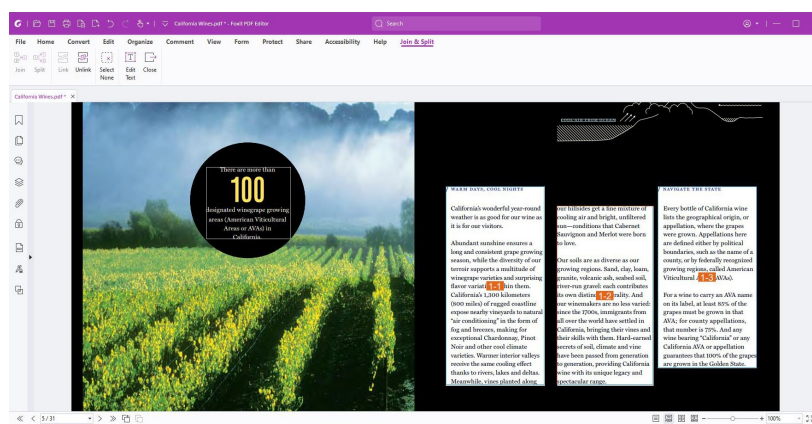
California Wines.pdf * - Foxit PDF Editor

Search

File Home Convert Edit Organize Comment View Form Protect Share Accessibility Help Join & Split

Join Split Link Unlink Select None Edit Text Close

California Wines.pdf * ×

There are more than

100

designated winegrape growing areas (American Viticultural Areas or AVAs) in California.

WARM DAYS, COOL NIGHTS

California's wonderful year-round weather is as good for our wine as it is for our visitors.

Abundant sunshine ensures a long and consistent grape growing season, while the diversity of our terroir supports a multitude of winegrape varieties and surprising flavor variat[1-1]hin them. California's 1,100 kilometers (900 miles) of rugged coastline expose nearby vineyards to natural "air conditioning" in the form of fog and breezes, making for exceptional Chardonnay, Pinot Noir and other cool climate varieties. Warmer interior valleys receive the same cooling effect thanks to rivers, lakes and deltas. Meanwhile, vines planted along

our hillsides get a fine mixture of cooling air and bright, unfiltered sun—conditions that Cabernet Sauvignon and Merlot were born to love.

Our soils are as diverse as our growing regions. Sand, clay, loam, granite, volcanic ash, seabed soil, river-run gravel: each contributes its own distin[1-2]ality. And our winemakers are no less varied: since the 1700s, immigrants from all over the world have settled in California, bringing their vines and their skills with them. Hard-earned secrets of soil, climate and vine have been passed from generation to generation, providing California wine with its unique legacy and spectacular range.

NAVIGATE THE STATE

Every bottle of California wine lists the geographical origin, or appellation, where the grapes were grown. Appellations here are defined either by political boundaries, such as the name of a county, or by federally recognized growing regions, called American Viticultural [1-3]AVAs).

For a wine to carry an AVA name on its label, at least 85% of the grapes must be grown in that AVA; for county appellations, that number is 75%. And any wine bearing "California" or any California AVA or appellation guarantees that 100% of the grapes are grown in the Golden State.

5 / 31

100%